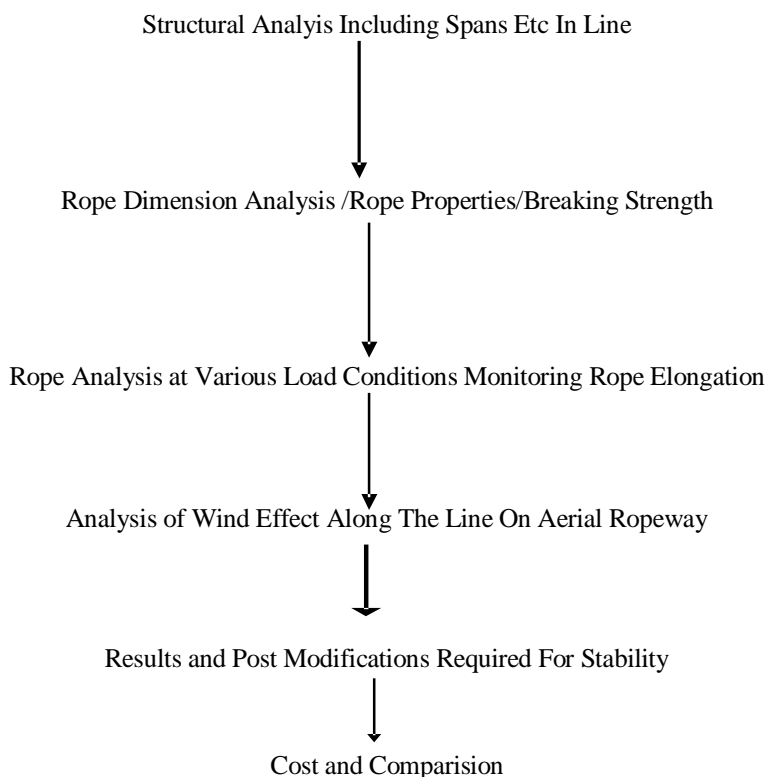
Structural Analyis Including Spans Etc In Line

Rope Dimension Analysis /Rope Properties/Breaking Strength

Rope Analysis at Various Load Conditions Monitoring Rope Elongation

Analysis of Wind Effect Along The Line On Aerial Ropeway

Results and Post Modifications Required For Stability

Cost and Comparision